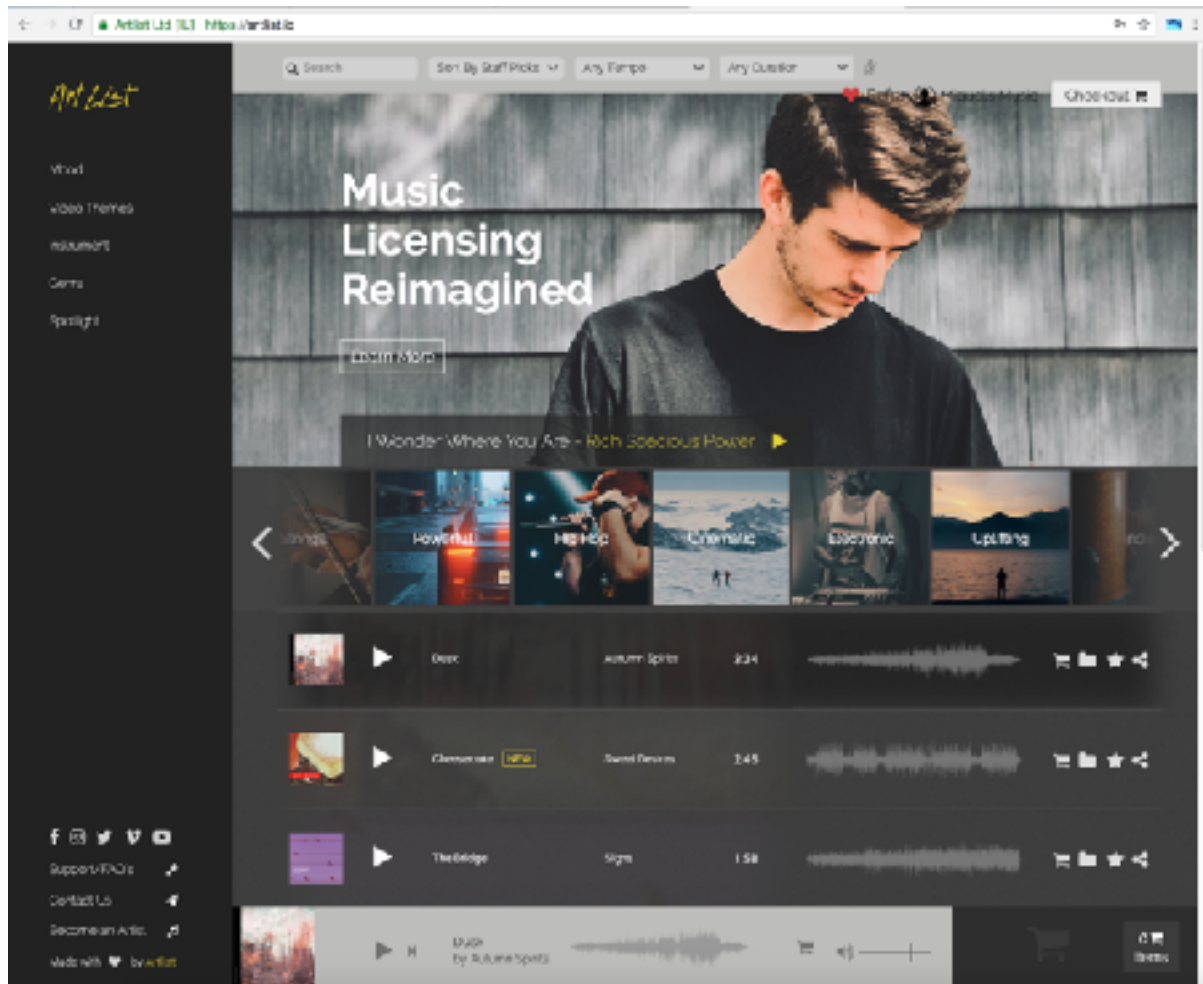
Artlist Ltd [IL] https://artlist.io

Artlist

Mood
Video Themes
Instrument
Genre
Spotlight

Search
Sort By Staff Picks
Any Tempo
Any Duration

Before
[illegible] Music
Checkout

Music Licensing Reimagined

Learn More

I Wonder Where You Are - Rich Spacious Power

Strings
Powerful
Hip Hop
Cinematic
Electronic
Uplifting

Dusk | Autumn Spirits | 2:24

Glamorous | NEW | Sweet Dreams | 2:45

The Bridge | Signs | 1:58

Support/FAQ's
Contact Us
Become an Artist
Made with ♥ by artlist

Dusk
by Autumn Spirits

0
Items